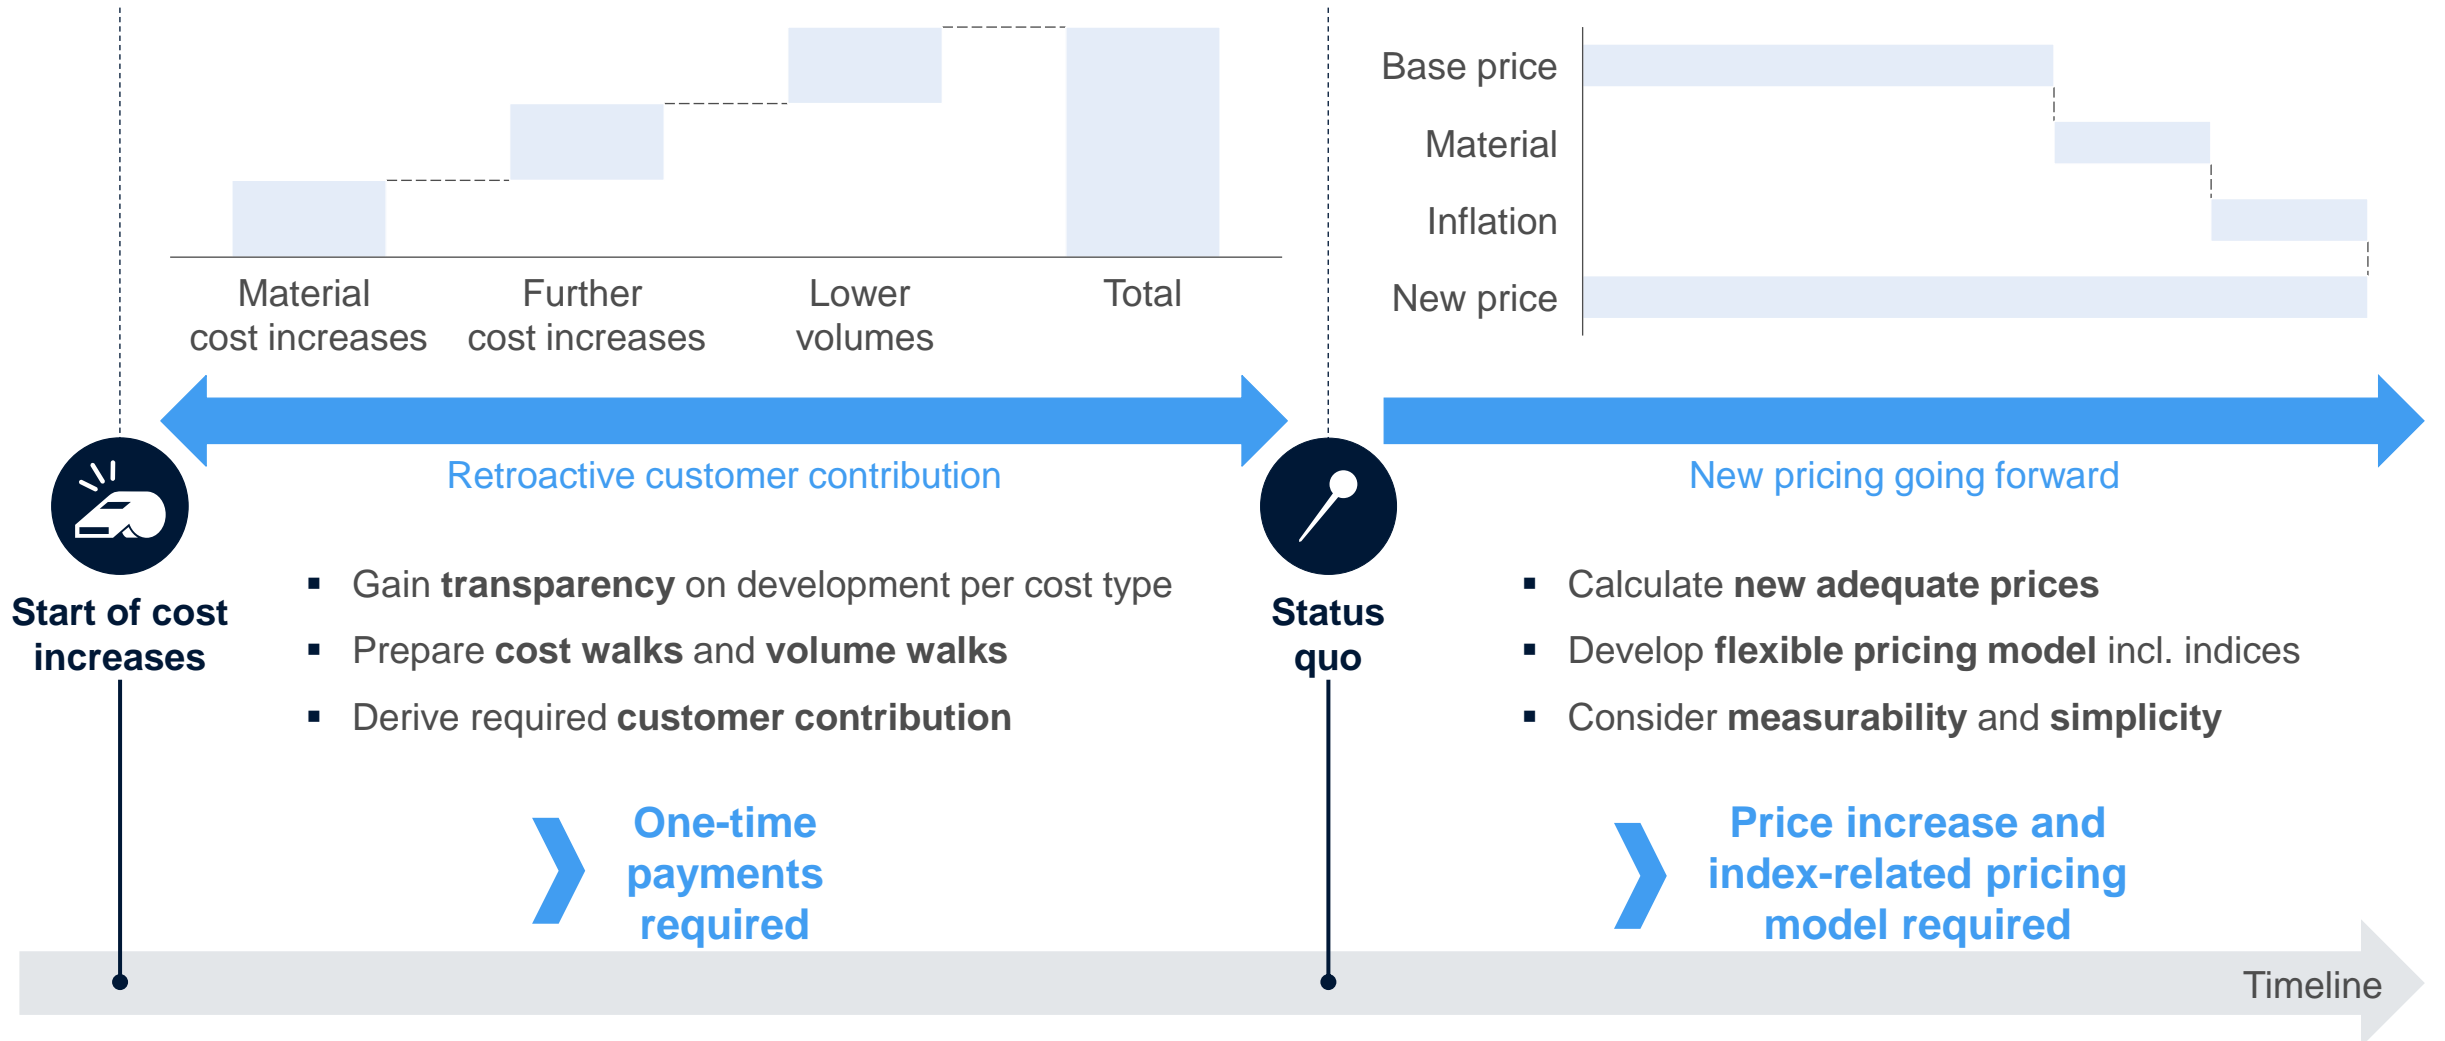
Material cost increases

Further cost increases

Lower volumes

Total

Base price

Material

Inflation

New price

Retroactive customer contribution

New pricing going forward

Start of cost increases

▪ Gain **transparency** on development per cost type
▪ Prepare **cost walks** and **volume walks**
▪ Derive required **customer contribution**

Status quo

▪ Calculate **new adequate prices**
▪ Develop **flexible pricing model** incl. indices
▪ Consider **measurability** and **simplicity**

One-time payments required

Price increase and index-related pricing model required

Timeline